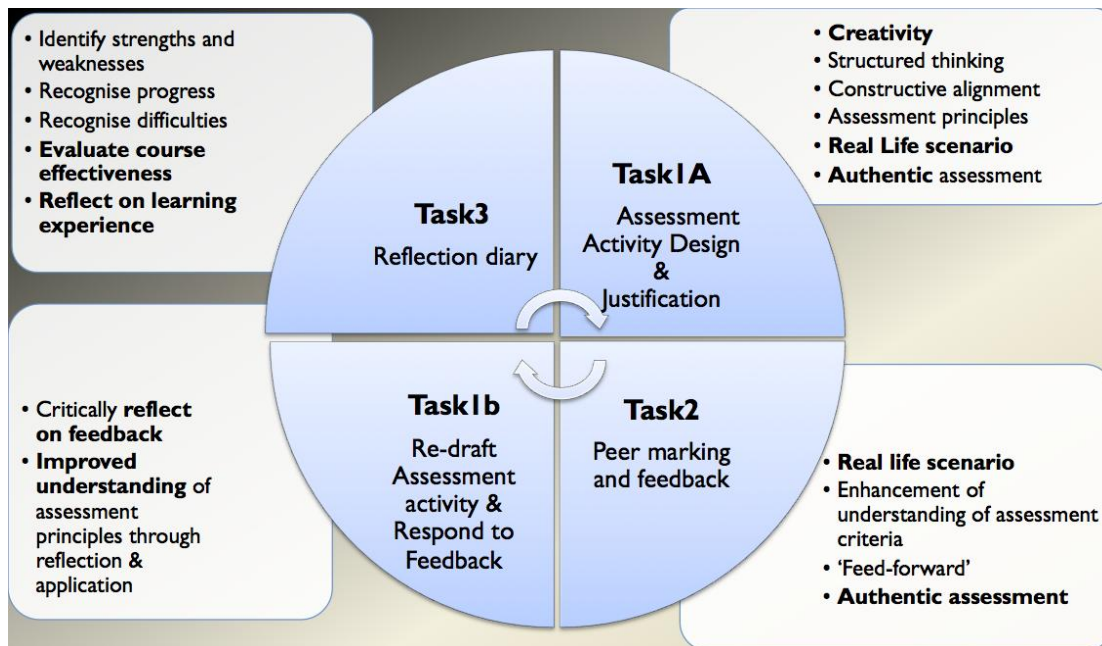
• Identify strengths and weaknesses
• Recognise progress
• Recognise difficulties
• Evaluate course effectiveness
• Reflect on learning experience

• Creativity
• Structured thinking
• Constructive alignment
• Assessment principles
• Real Life scenario
• Authentic assessment

Task3
Reflection diary

Task1A
Assessment Activity Design & Justification

Task1b
Re-draft Assessment activity & Respond to Feedback

Task2
Peer marking and feedback

• Critically reflect on feedback
• Improved understanding of assessment principles through reflection & application

• Real life scenario
• Enhancement of understanding of assessment criteria
• 'Feed-forward'
• Authentic assessment